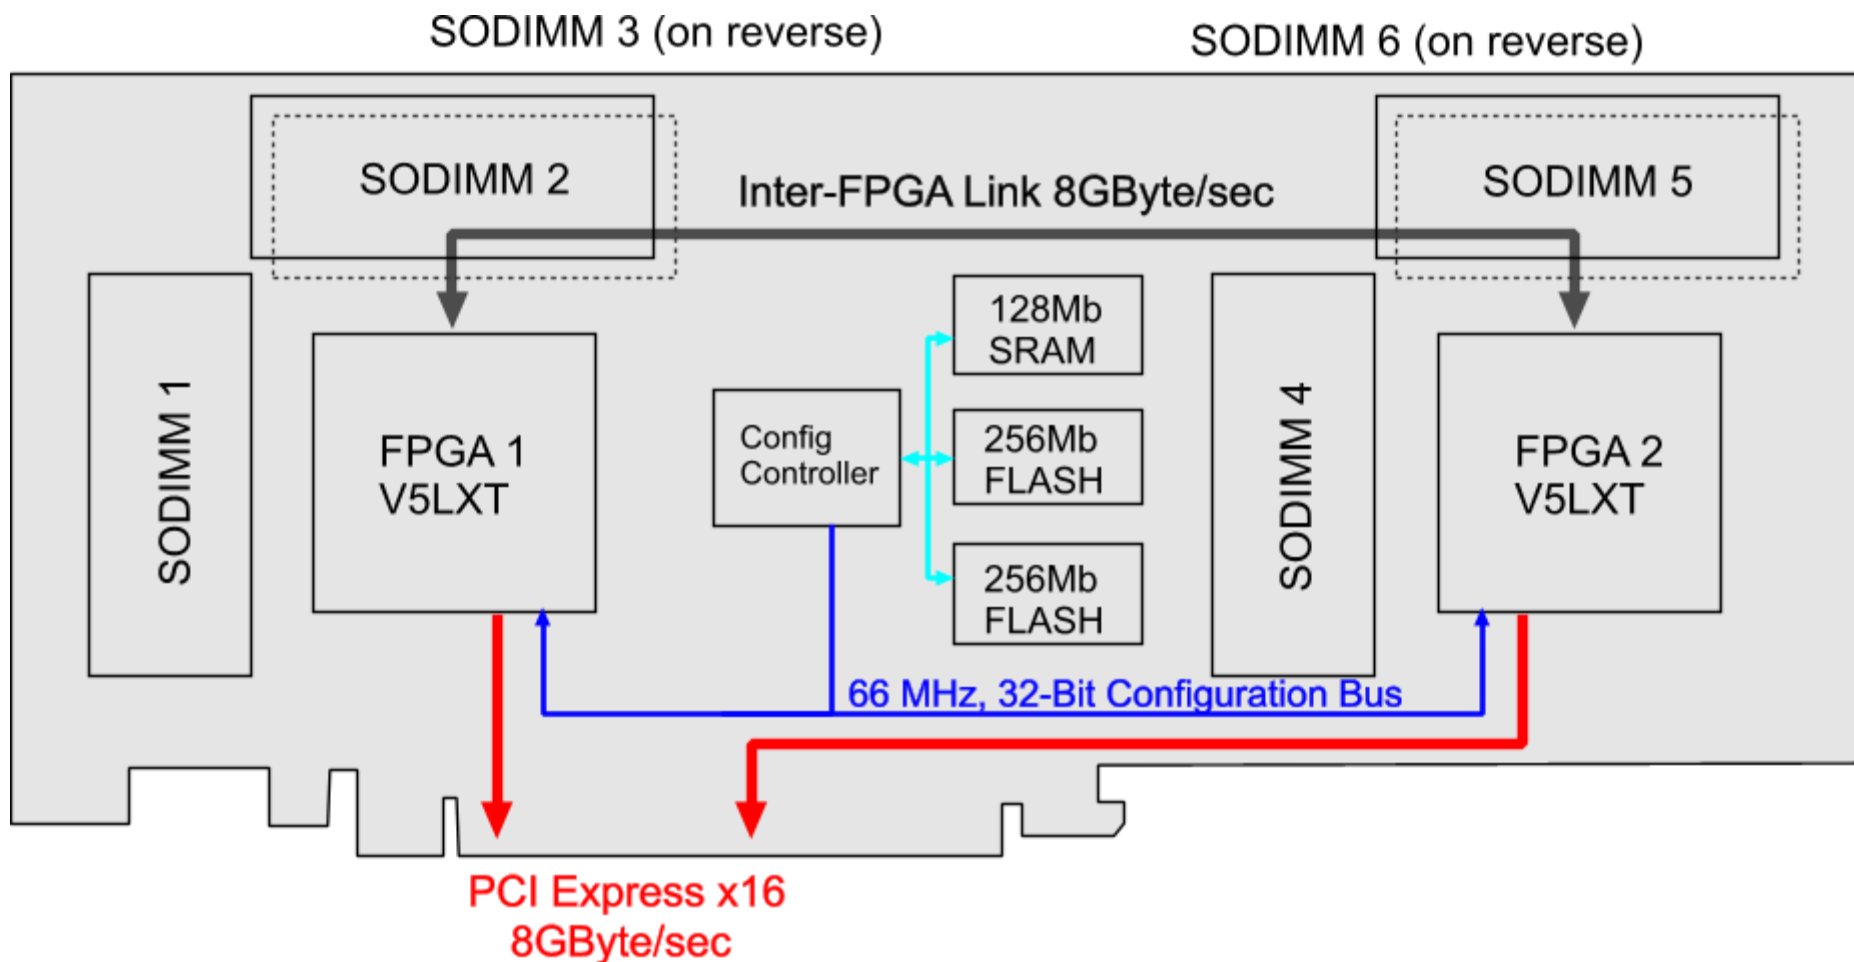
SODIMM 3 (on reverse)

SODIMM 6 (on reverse)

SODIMM 2

Inter-FPGA Link 8GByte/sec

SODIMM 5

SODIMM 1

FPGA 1
V5LXT

Config
Controller

128Mb
SRAM

256Mb
FLASH

256Mb
FLASH

SODIMM 4

FPGA 2
V5LXT

66 MHz, 32-Bit Configuration Bus

PCI Express x16
8GByte/sec